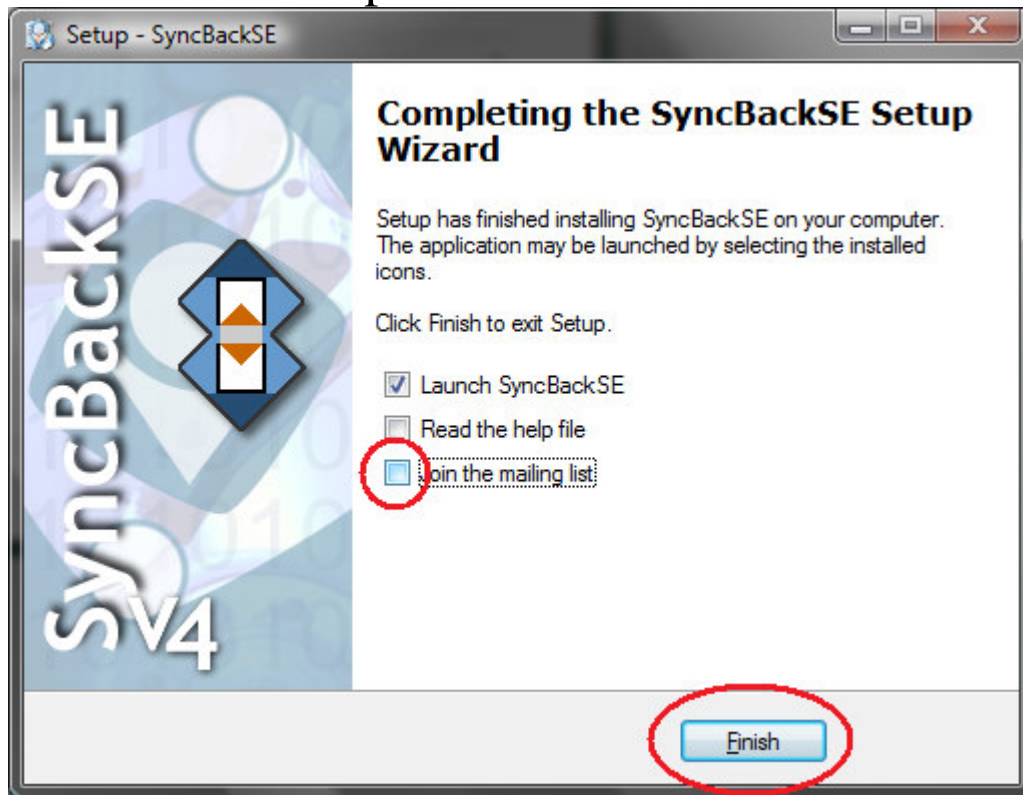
Setup - SyncBackSE

SyncBackSE V4

Completing the SyncBackSE Setup Wizard

Setup has finished installing SyncBackSE on your computer. The application may be launched by selecting the installed icons.

Click Finish to exit Setup.

Launch SyncBackSE

Read the help file

Join the mailing list

Finish